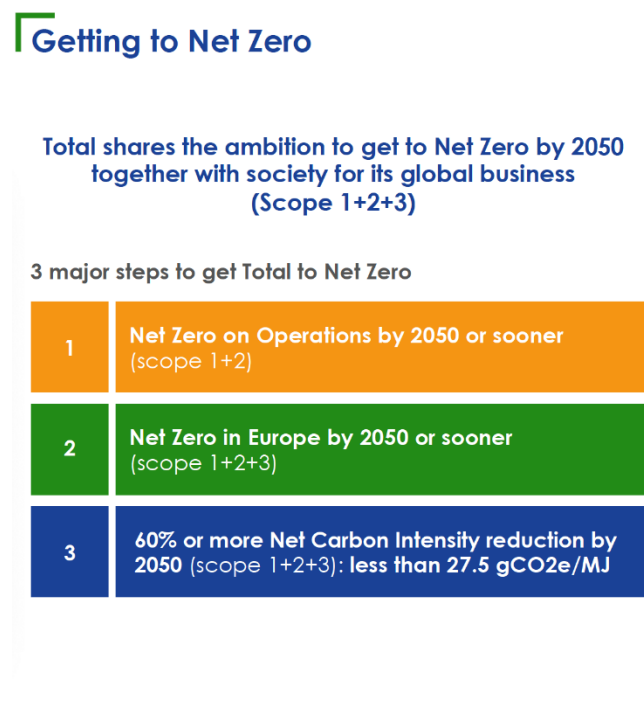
Getting to Net Zero

Total shares the ambition to get to Net Zero by 2050 together with society for its global business (Scope 1+2+3)

3 major steps to get Total to Net Zero

1

Net Zero on Operations by 2050 or sooner (scope 1+2)

2

Net Zero in Europe by 2050 or sooner (scope 1+2+3)

3

60% or more Net Carbon Intensity reduction by 2050 (scope 1+2+3): less than 27.5 gCO2e/MJ